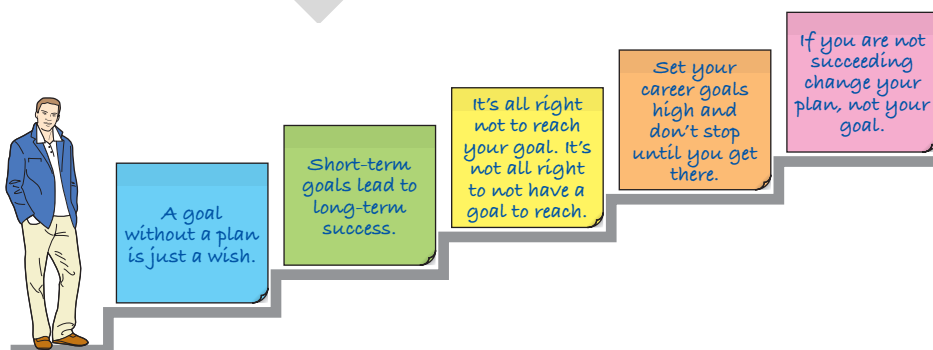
A goal without a plan is just a wish.

Short-term goals lead to long-term success.

It's all right not to reach your goal. It's not all right to not have a goal to reach.

Set your career goals high and don't stop until you get there.

If you are not succeeding change your plan, not your goal.